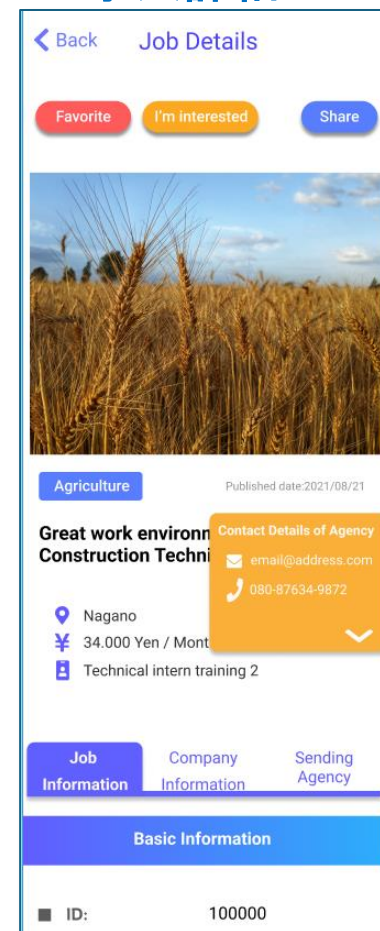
Back Job Details

Favorite I'm interested Share

Agriculture Published date:2021/08/21

Great work environm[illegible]
Construction Techni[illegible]

Contact Details of Agency
email@address.com
080-87634-9872

Nagano
34.000 Yen / Mont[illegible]
Technical intern training 2

Job Information | Company Information | Sending Agency

Basic Information

ID: 100000